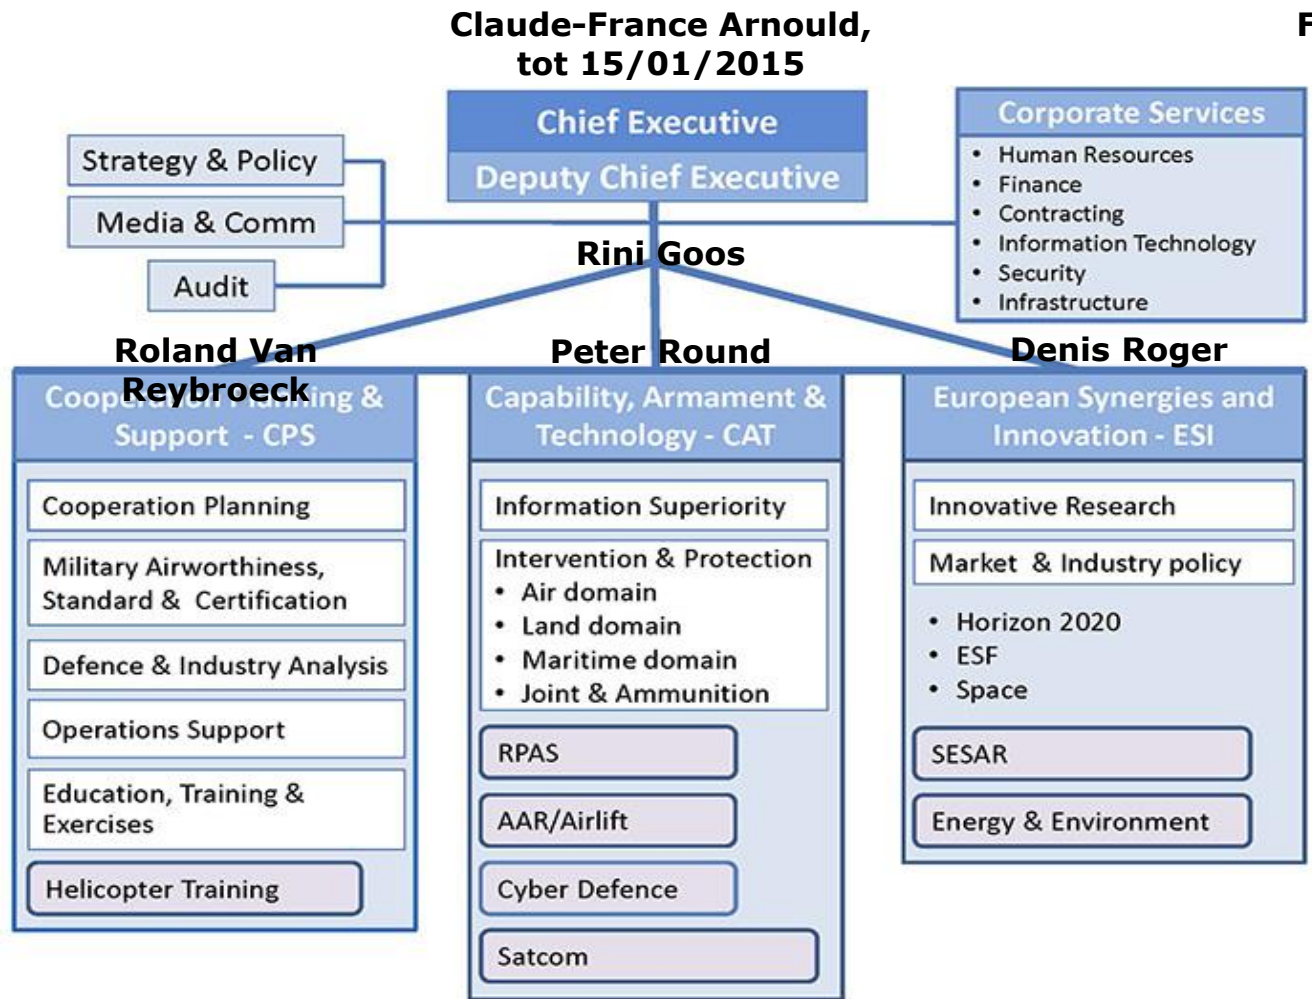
Claude-France Arnould, tot 15/01/2015

F

Chief Executive

Deputy Chief Executive

Strategy & Policy

Media & Comm

Audit

Corporate Services
- Human Resources
- Finance
- Contracting
- Information Technology
- Security
- Infrastructure

Rini Goos

Roland Van Reybroeck

Cooperation Planning & Support - CPS

Cooperation Planning

Military Airworthiness, Standard & Certification

Defence & Industry Analysis

Operations Support

Education, Training & Exercises

Helicopter Training

Peter Round

Capability, Armament & Technology - CAT

Information Superiority

Intervention & Protection
- Air domain
- Land domain
- Maritime domain
- Joint & Ammunition

RPAS

AAR/Airlift

Cyber Defence

Satcom

Denis Roger

European Synergies and Innovation - ESI

Innovative Research

Market & Industry policy

- Horizon 2020
- ESF
- Space

SESAR

Energy & Environment